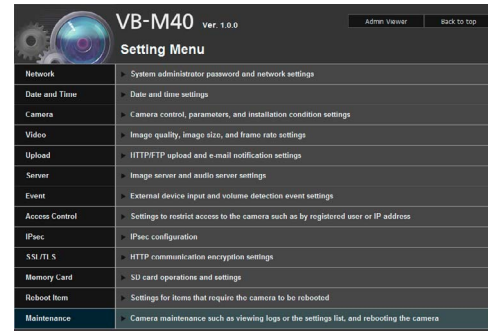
VB-M40 Ver. 1.0.0

Admin Viewer

Back to top

Setting Menu

| | |
|---|---|
| Network | System administrator password and network settings |
| Date and Time | Date and time settings |
| Camera | Camera control, parameters, and installation condition settings |
| Video | Image quality, image size, and frame rate settings |
| Upload | HTTP/FTP upload and e-mail notification settings |
| Server | Image server and audio server settings |
| Event | External device input and volume detection event settings |
| Access Control | Settings to restrict access to the camera such as by registered user or IP address |
| IPsec | IPsec configuration |
| SSL/TLS | HTTP communication encryption settings |
| Memory Card | SD card operations and settings |
| Reboot Item | Settings for items that require the camera to be rebooted |
| Maintenance | Camera maintenance such as viewing logs or the settings list, and rebooting the camera |